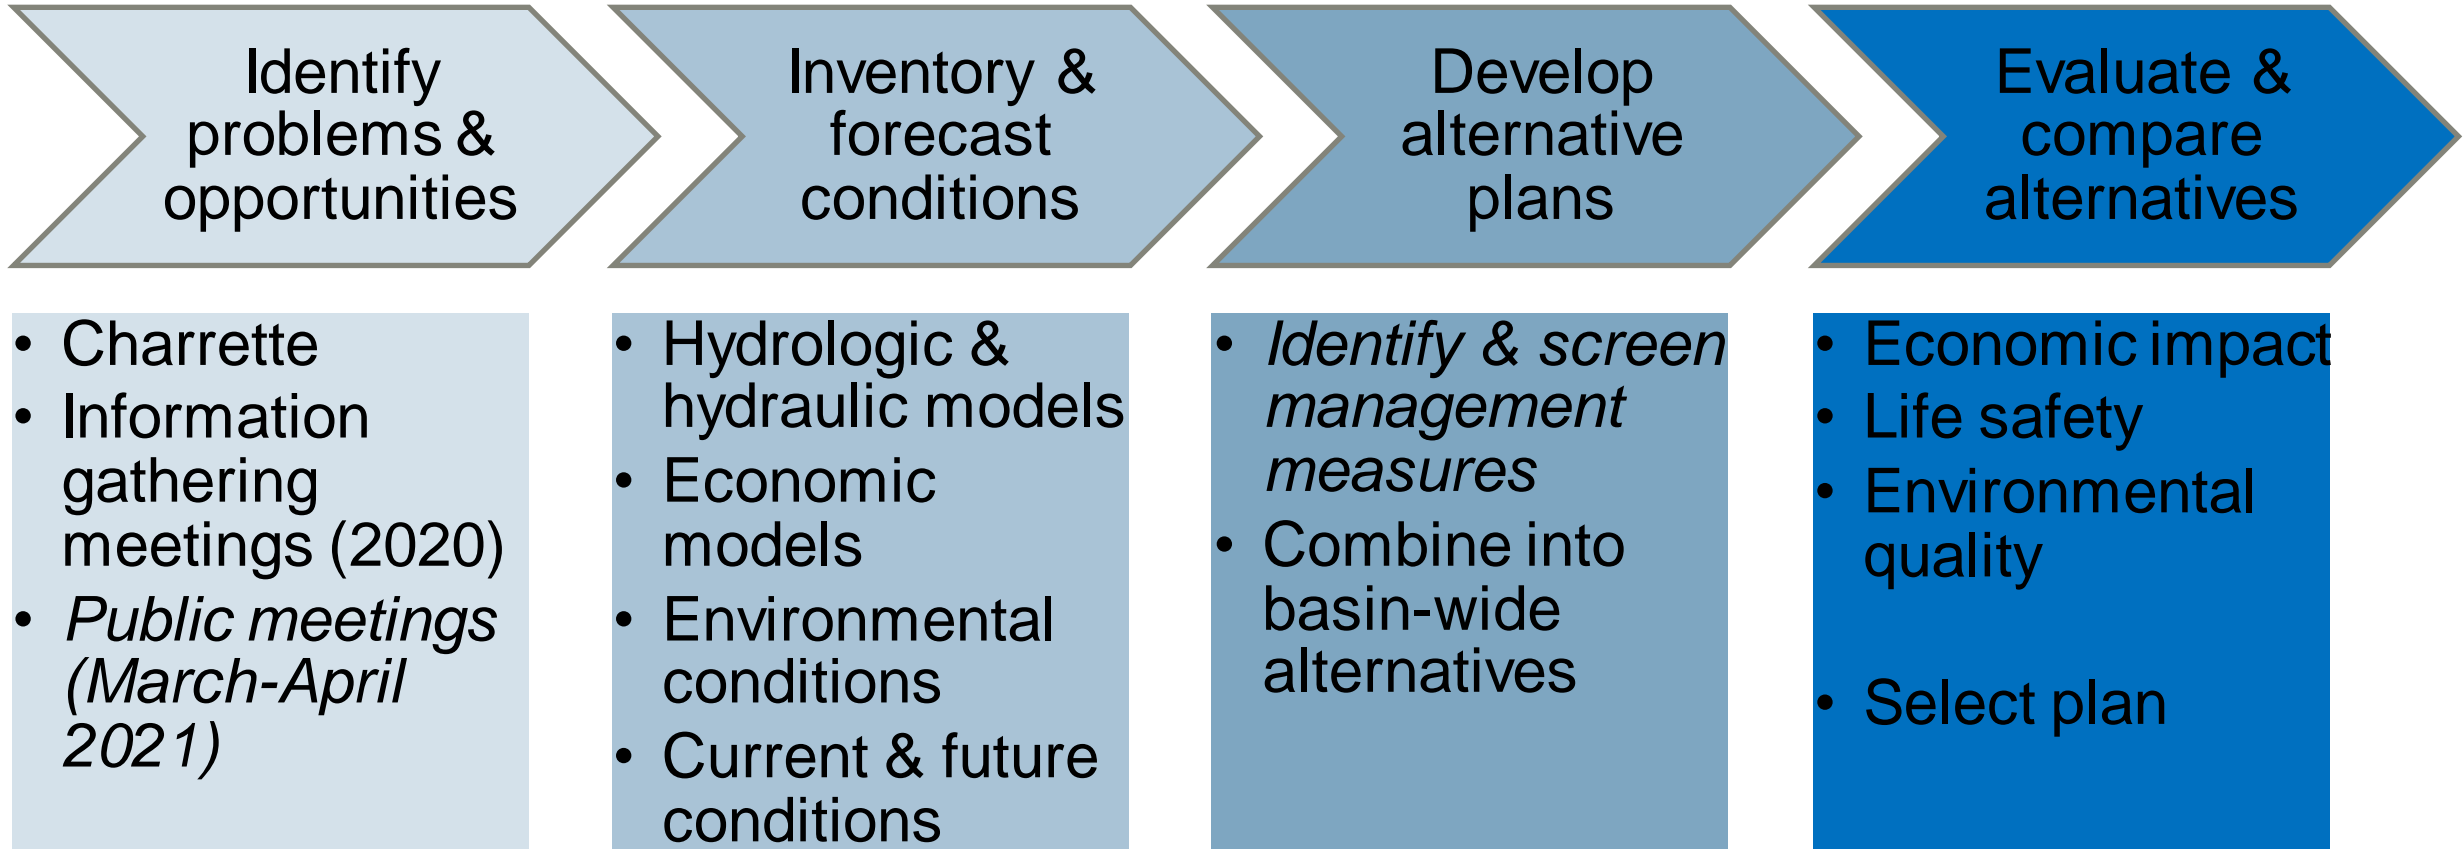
Identify problems & opportunities

Inventory & forecast conditions

Develop alternative plans

Evaluate & compare alternatives

- Charrette
- Information gathering meetings (2020)
- *Public meetings (March-April 2021)*

- Hydrologic & hydraulic models
- Economic models
- Environmental conditions
- Current & future conditions

- *Identify & screen management measures*
- Combine into basin-wide alternatives

- Economic impact
- Life safety
- Environmental quality

- Select plan